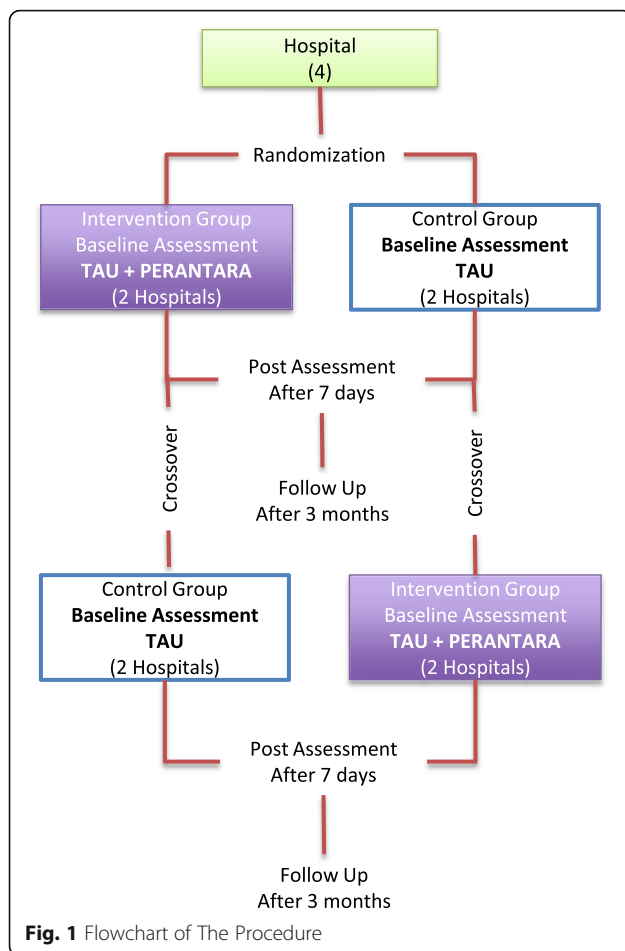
Hospital
(4)

Randomization

Intervention Group
Baseline Assessment
**TAU + PERANTARA**
(2 Hospitals)

Control Group
**Baseline Assessment**
**TAU**
(2 Hospitals)

Post Assessment
After 7 days

Crossover

Follow Up
After 3 months

Crossover

Control Group
**Baseline Assessment**
**TAU**
(2 Hospitals)

Intervention Group
Baseline Assessment
**TAU + PERANTARA**
(2 Hospitals)

Post Assessment
After 7 days

Follow Up
After 3 months

**Fig. 1** Flowchart of The Procedure